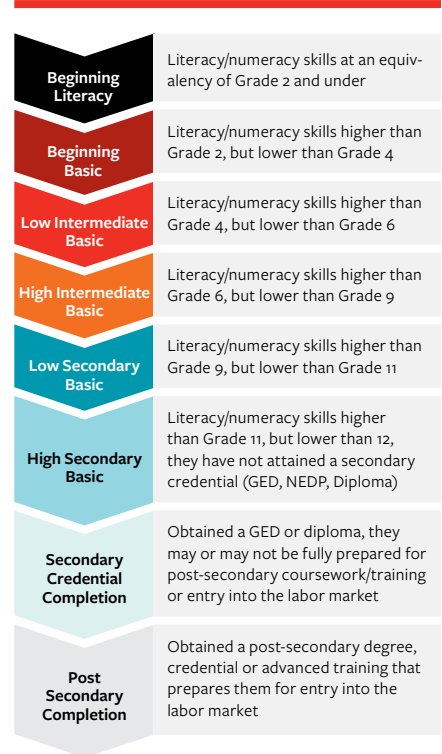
| | |
|---|---|
| Beginning Literacy | Literacy/numeracy skills at an equivalency of Grade 2 and under |
| Beginning Basic | Literacy/numeracy skills higher than Grade 2, but lower than Grade 4 |
| Low Intermediate Basic | Literacy/numeracy skills higher than Grade 4, but lower than Grade 6 |
| High Intermediate Basic | Literacy/numeracy skills higher than Grade 6, but lower than Grade 9 |
| Low Secondary Basic | Literacy/numeracy skills higher than Grade 9, but lower than Grade 11 |
| High Secondary Basic | Literacy/numeracy skills higher than Grade 11, but lower than 12, they have not attained a secondary credential (GED, NEDP, Diploma) |
| Secondary Credential Completion | Obtained a GED or diploma, they may or may not be fully prepared for post-secondary coursework/training or entry into the labor market |
| Post Secondary Completion | Obtained a post-secondary degree, credential or advanced training that prepares them for entry into the labor market |